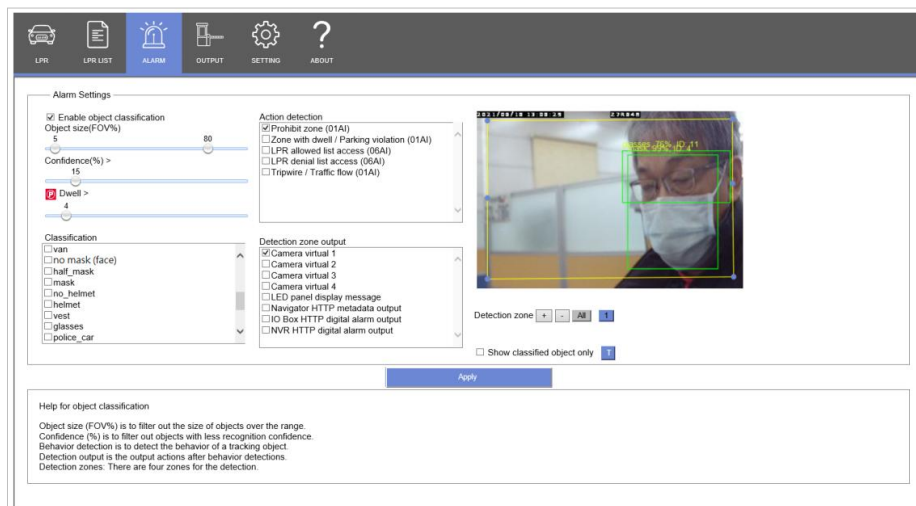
LPR LPR LIST ALARM OUTPUT SETTING ABOUT

Alarm Settings

☑ Enable object classification
Object size(FOV%)
5 80
Confidence(%) >
15
P Dwell >
4

Classification
☐van
☐no mask (face)
☐half_mask
☐mask
☐no_helmet
☐helmet
☐vest
☐glasses
☐police_car

Action detection
☑Prohibit zone (01AI)
☐Zone with dwell / Parking violation (01AI)
☐LPR allowed list access (06AI)
☐LPR denial list access (06AI)
☐Tripwire / Traffic flow (01AI)

Detection zone output
☑Camera virtual 1
☐Camera virtual 2
☐Camera virtual 3
☐Camera virtual 4
☐LED panel display message
☐Navigator HTTP metadata output
☐IO Box HTTP digital alarm output
☐NVR HTTP digital alarm output

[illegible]

Detection zone + - All 1

☐ Show classified object only T

Apply

Help for object classification

Object size (FOV%) is to filter out the size of objects over the range.
Confidence (%) is to filter out objects with less recognition confidence.
Behavior detection is to detect the behavior of a tracking object.
Detection output is the output actions after behavior detections.
Detection zones: There are four zones for the detection.